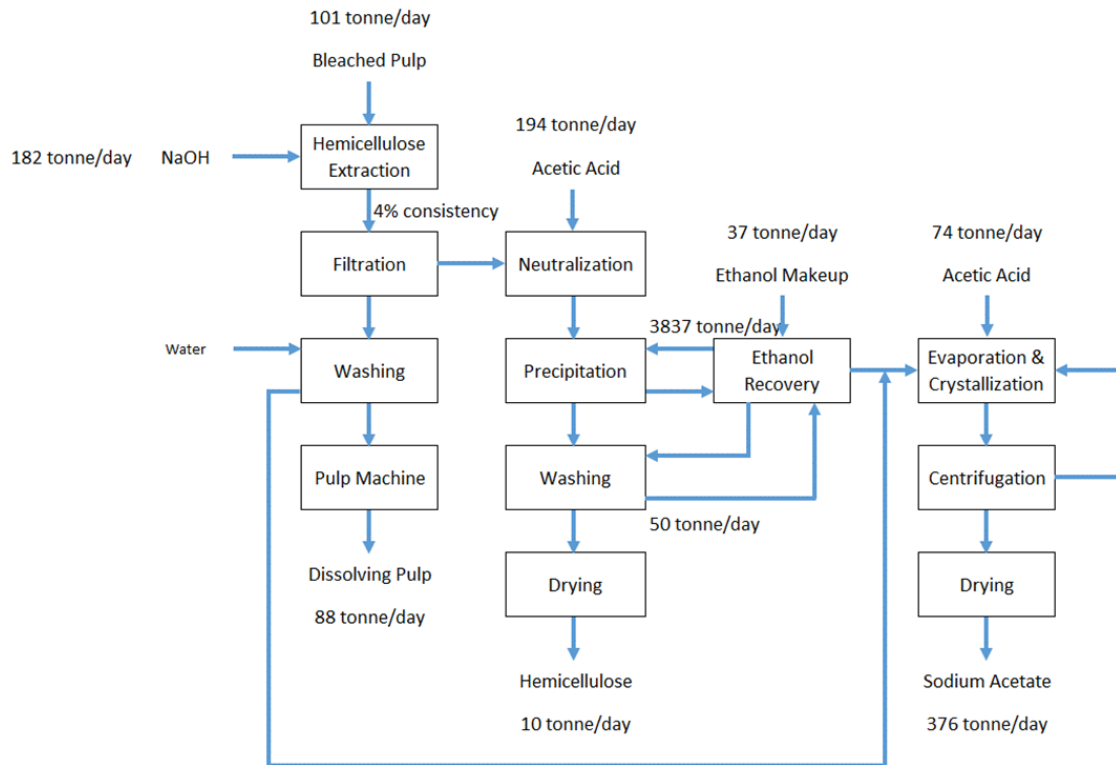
101 tonne/day

Bleached Pulp

182 tonne/day NaOH

Hemicellulose Extraction

4% consistency

194 tonne/day

Acetic Acid

Filtration

Neutralization

37 tonne/day

Ethanol Makeup

74 tonne/day

Acetic Acid

3837 tonne/day

Water

Washing

Precipitation

Ethanol Recovery

Evaporation & Crystallization

Pulp Machine

Washing

Centrifugation

50 tonne/day

Dissolving Pulp

88 tonne/day

Drying

Drying

Hemicellulose

10 tonne/day

Sodium Acetate

376 tonne/day